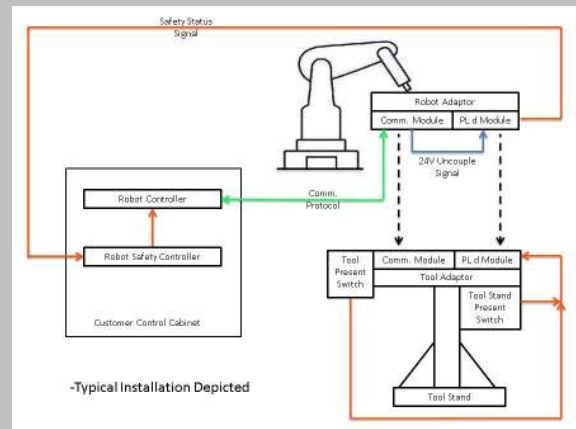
Safety Status Signal

Robot Adaptor

Comm. Module

PL d Module

24V Uncouple Signal

Robot Controller

Comm. Protocol

Robot Safety Controller

Customer Control Cabinet

Tool Present Switch

Comm. Module

PL d Module

Tool Adaptor

Tool Stand Present Switch

Tool Stand

-Typical Installation Depicted